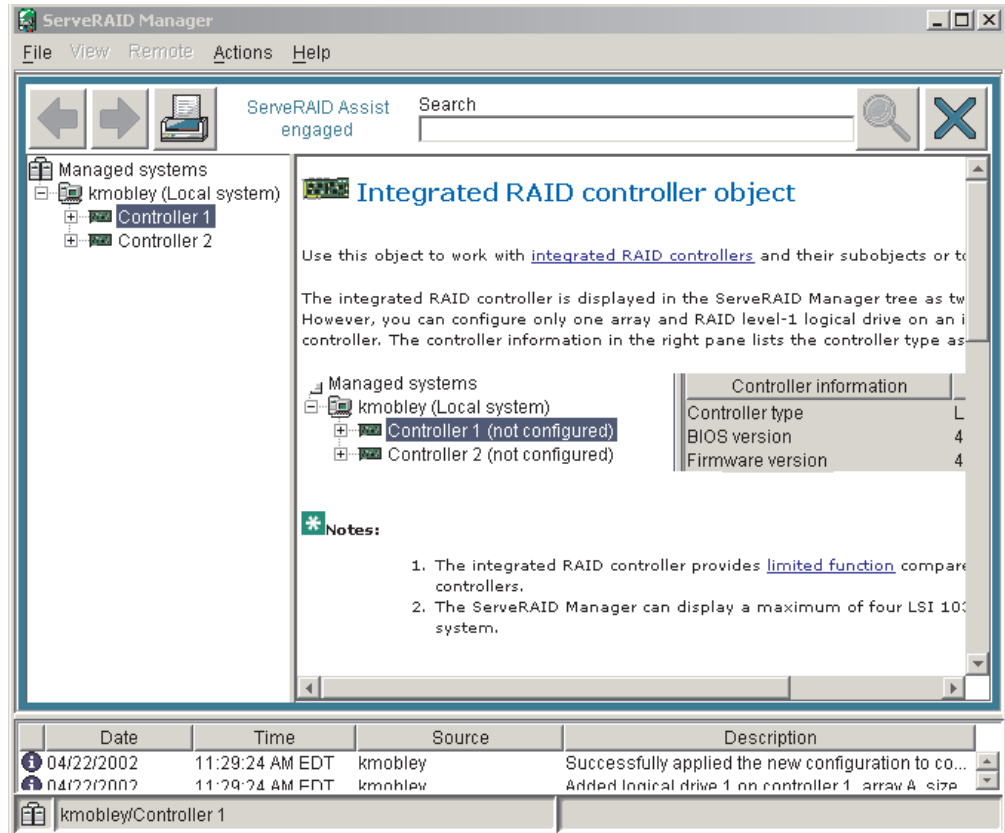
ServeRAID Manager

File View Remote Actions Help

ServeRAID Assist engaged

Search

Managed systems
kmobley (Local system)
Controller 1
Controller 2

Integrated RAID controller object

Use this object to work with integrated RAID controllers and their subobjects or to

The integrated RAID controller is displayed in the ServeRAID Manager tree as tw However, you can configure only one array and RAID level-1 logical drive on an i controller. The controller information in the right pane lists the controller type as

Managed systems
kmobley (Local system)
Controller 1 (not configured)
Controller 2 (not configured)

| Controller information | |
|---|---|
| Controller type | L |
| BIOS version | 4 |
| Firmware version | 4 |

Notes:

1. The integrated RAID controller provides limited function compare controllers.
2. The ServeRAID Manager can display a maximum of four LSI 10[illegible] system.

| Date | Time | Source | Description |
|---|---|---|---|
| 04/22/2002 | 11:29:24 AM EDT | kmobley | Successfully applied the new configuration to co... |
| 04/22/2002 | 11:29:24 AM EDT | kmobley | Added logical drive 1 on controller 1, array A, size |

kmobley/Controller 1